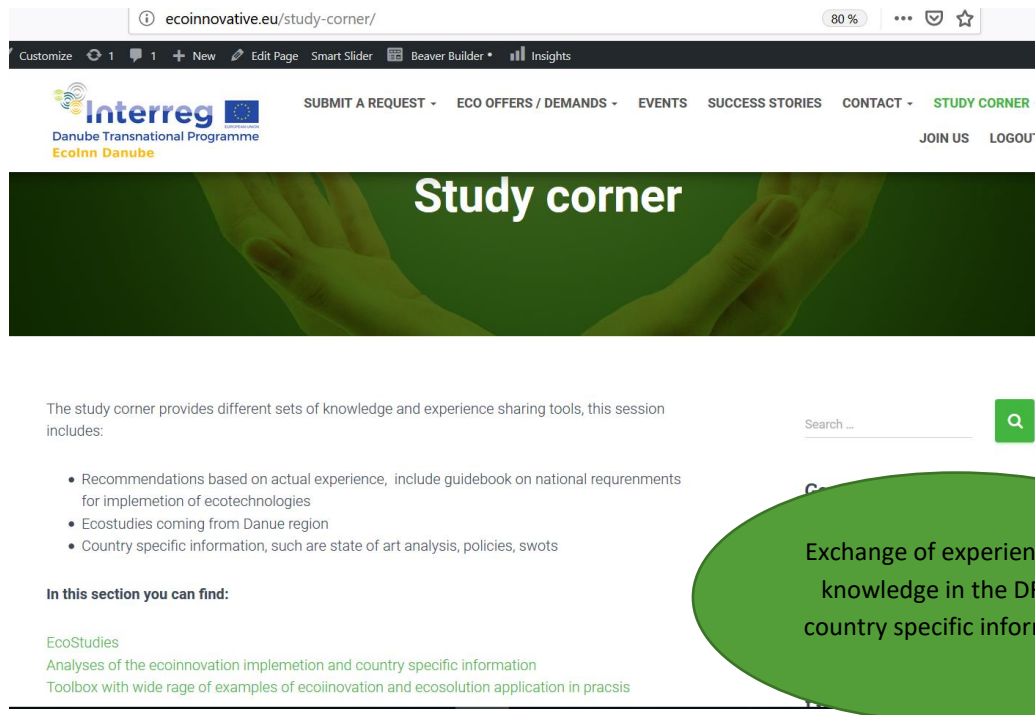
ecoinnovative.eu/study-corner/

80 %

Customize 1 1 + New Edit Page Smart Slider Beaver Builder • Insights

Interreg
EUROPEAN UNION
Danube Transnational Programme
EcoInn Danube

SUBMIT A REQUEST ECO OFFERS / DEMANDS EVENTS SUCCESS STORIES CONTACT STUDY CORNER
JOIN US LOGOU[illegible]

Study corner

The study corner provides different sets of knowledge and experience sharing tools, this session includes:

• Recommendations based on actual experience, include guidebook on national requrenments for implemetion of ecotechnologies
• Ecostudies coming from Danue region
• Country specific information, such are state of art analysis, policies, swots

In this section you can find:

EcoStudies
Analyses of the ecoinnovation implemetion and country specific information
Toolbox with wide rage of examples of ecoiinovation and ecosolution application in pracsis

Search ...

Exchange of experien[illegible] knowledge in the D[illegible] country specific infor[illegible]